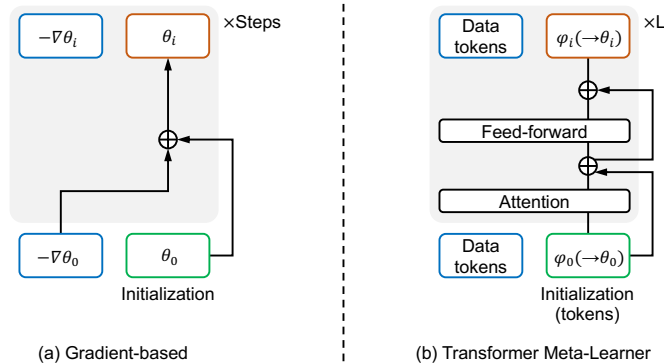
$-\nabla\theta_i$

$\theta_i$

×Steps

$-\nabla\theta_0$

$\theta_0$

Initialization

(a) Gradient-based

Data tokens

$\varphi_i(\rightarrow\theta_i)$

×L

Feed-forward

Attention

Data tokens

$\varphi_0(\rightarrow\theta_0)$

Initialization (tokens)

(b) Transformer Meta-Learner